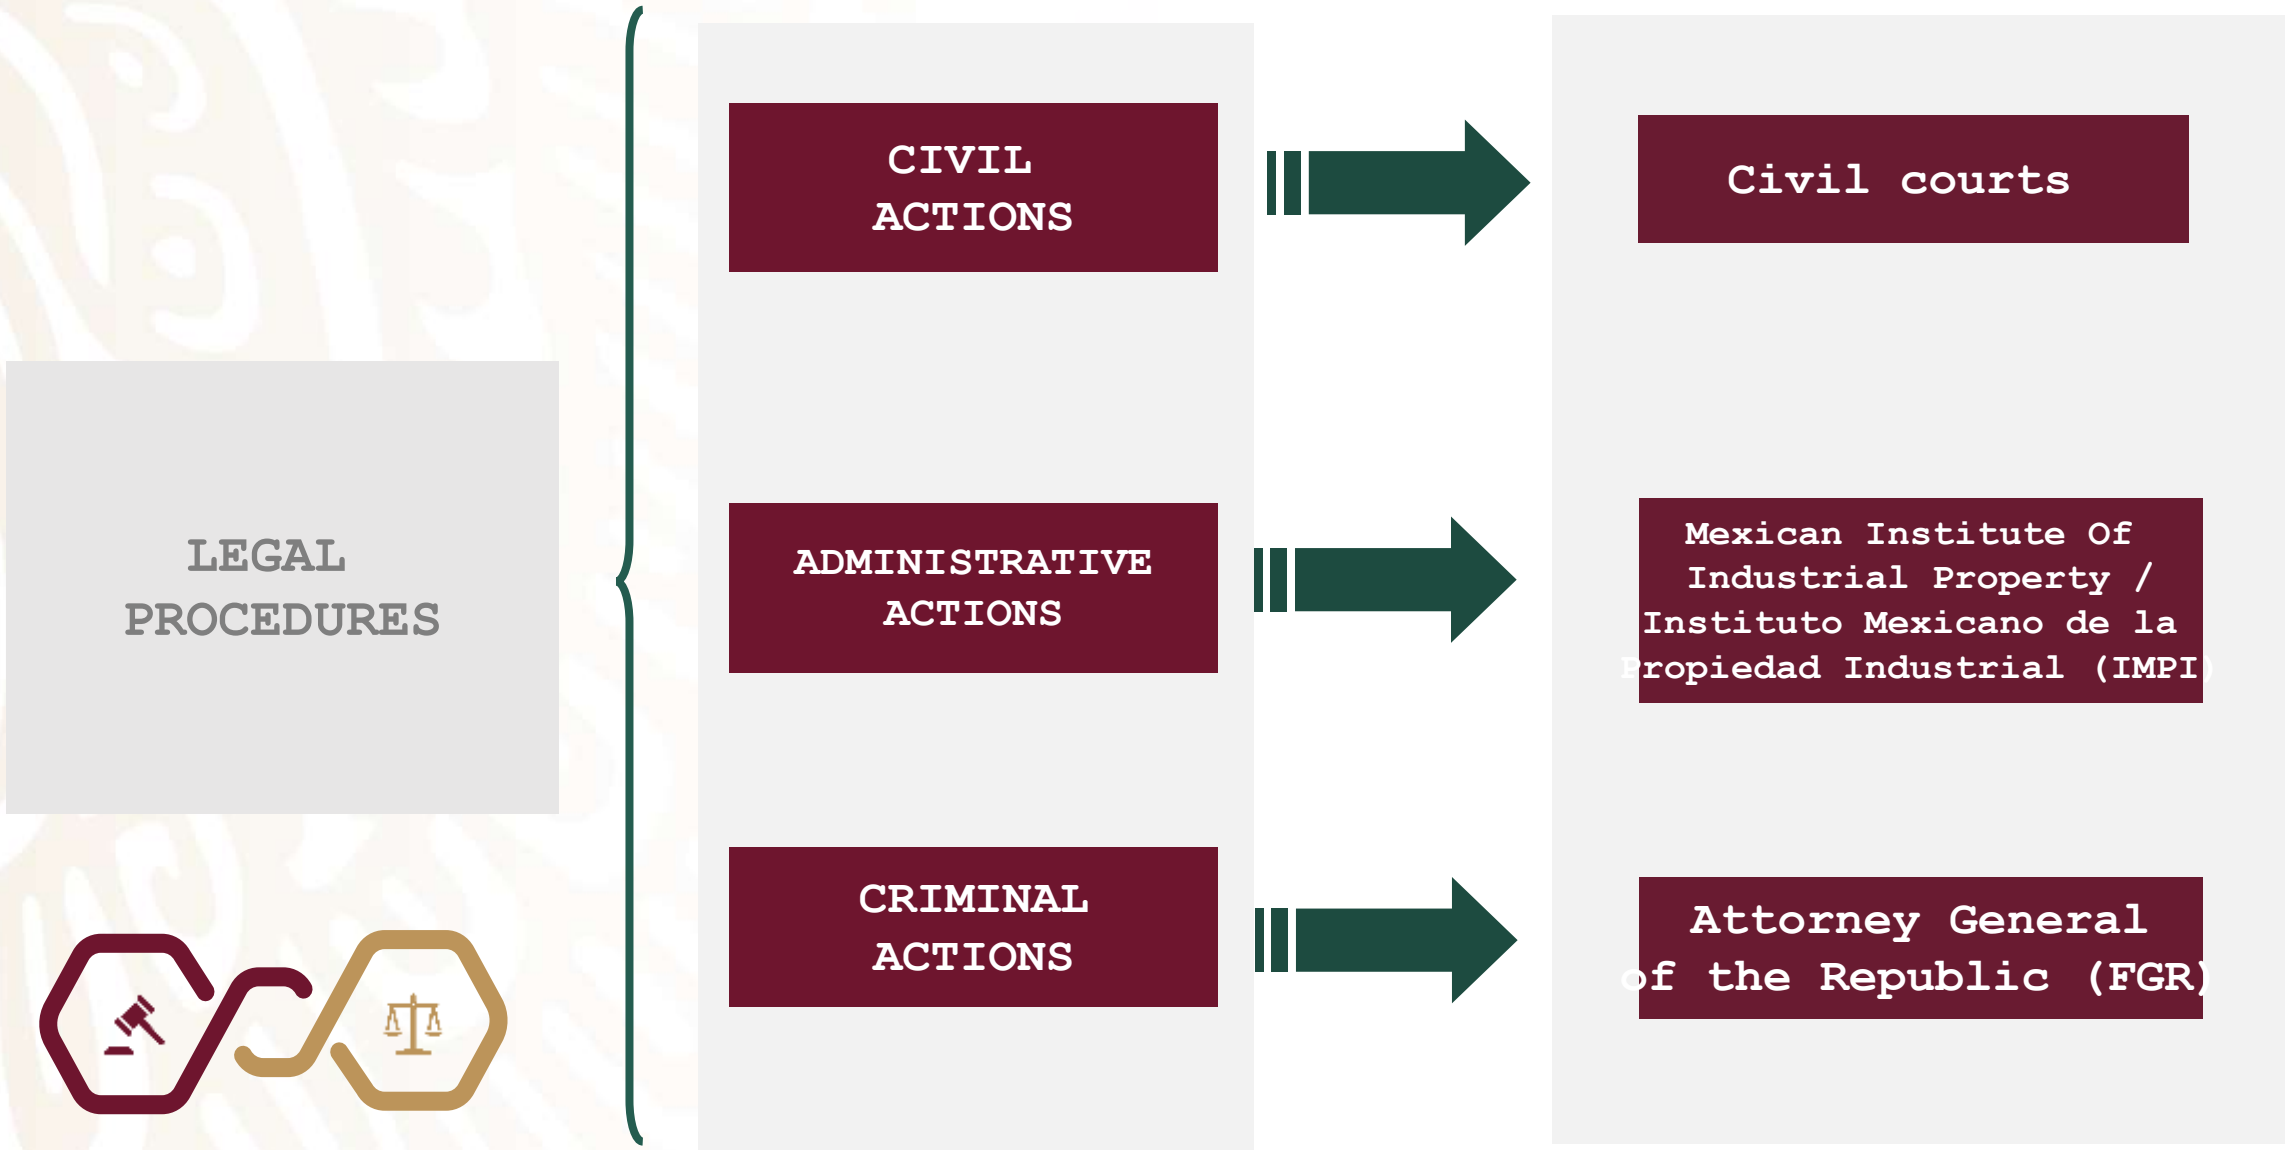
LEGAL PROCEDURES

CIVIL ACTIONS

Civil courts

ADMINISTRATIVE ACTIONS

Mexican Institute Of Industrial Property / Instituto Mexicano de la Propiedad Industrial (IMPI)

CRIMINAL ACTIONS

Attorney General of the Republic (FGR)